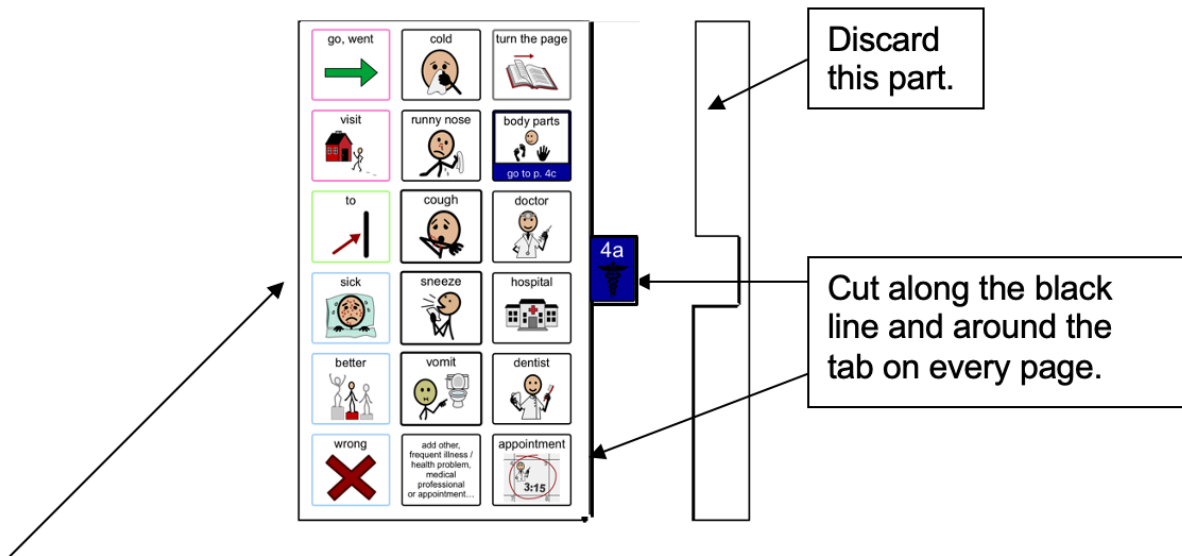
| go, went | cold | turn the page |
|---|---|---|
| visit | runny nose | body parts go to p. 4c |
| to | cough | doctor |
| sick | sneeze | hospital |
| better | vomit | dentist |
| wrong | add other, frequent illness / health problem, medical professional or appointment... | appointment 3:15 |

4a

Discard this part.

Cut along the black line and around the tab on every page.